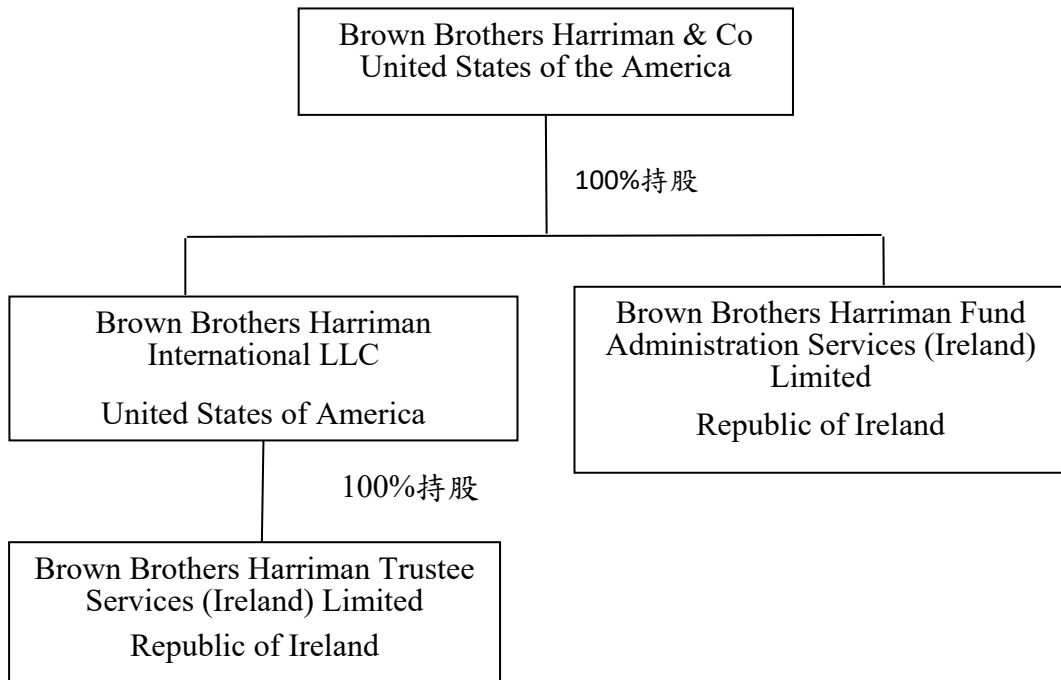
Brown Brothers Harriman & Co
United States of the America

100%持股

Brown Brothers Harriman International LLC

United States of America

Brown Brothers Harriman Fund Administration Services (Ireland) Limited

Republic of Ireland

100%持股

Brown Brothers Harriman Trustee Services (Ireland) Limited

Republic of Ireland